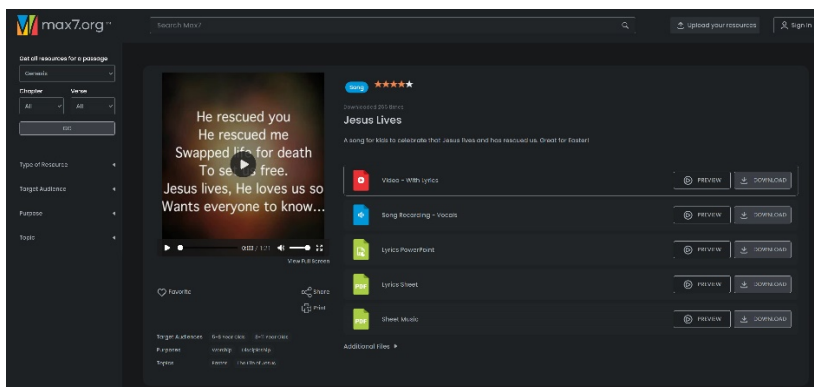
max7.org

Search Max7

Upload your resources

Sign in

Get all resources for a passage

Genesis

Chapter

Verse

All

All

GO

Type of Resource

Target Audience

Purpose

Topic

He rescued you
He rescued me
Swapped life for death
To set us free.
Jesus lives, He loves us so
Wants everyone to know...

0:00 / 1:21

View Full Screen

Favorite

Share

Print

Target Audiences 6-8 year olds 9-11 year olds

Purpose worship discipleship

Topics Easter the Resurrection

Song

Downloaded 251 times

Jesus Lives

A song for kids to celebrate that Jesus lives and has rescued us. Great for Easter!

Video - With Lyrics

PREVIEW

DOWNLOAD

Song Recording - Vocals

PREVIEW

DOWNLOAD

Lyrics PowerPoint

PREVIEW

DOWNLOAD

PDF

Lyrics Sheet

PREVIEW

DOWNLOAD

PDF

Sheet Music

PREVIEW

DOWNLOAD

Additional Files